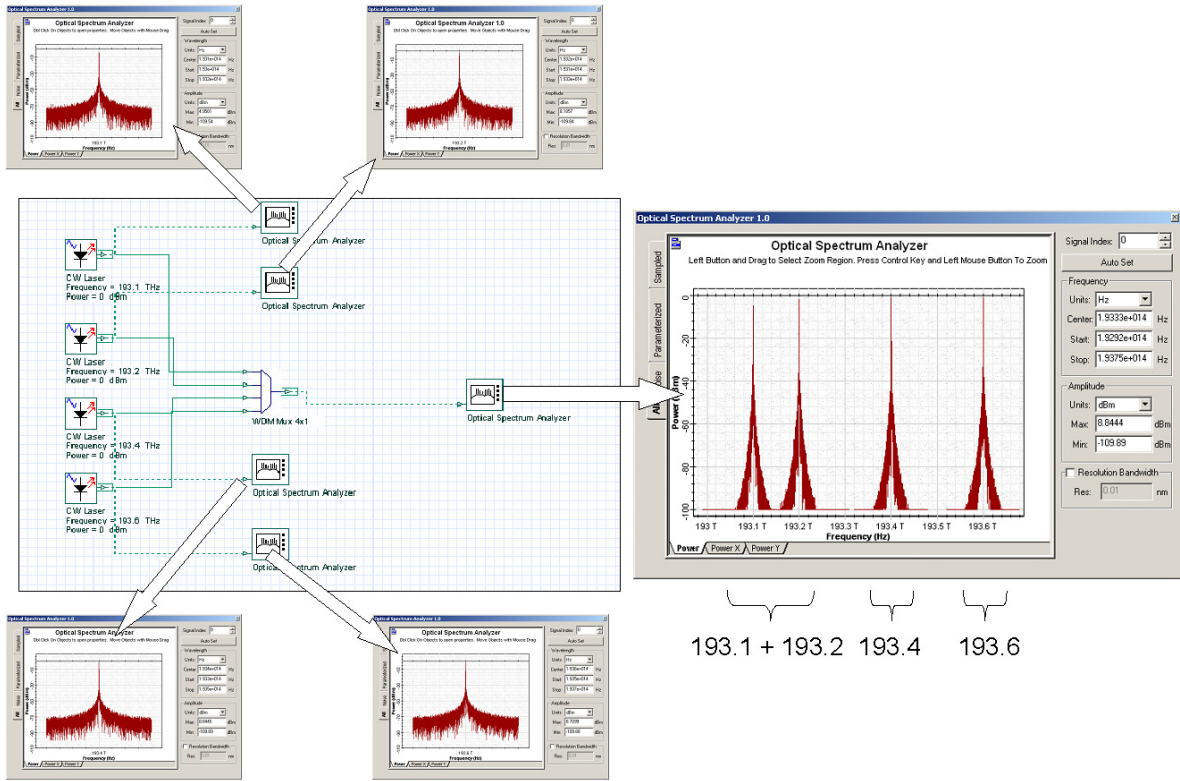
Optical Spectrum Analyzer 1.0

Optical Spectrum Analyzer
Dbl Click On Objects to open properties. Move Objects with Mouse Drag
Signal Index: 0
Auto Set
Wavelength
Units: Hz
Center: 1.931e+014 Hz
Start: 1.93e+014 Hz
Stop: 1.932e+014 Hz
Amplitude
Units: dBm
Max: 4.0583 dBm
Min: -109.56 dBm
Resolution Bandwidth
Res: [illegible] nm
193.1 T
Frequency (Hz)
Power | Power X | Power Y

Optical Spectrum Analyzer 1.0

Optical Spectrum Analyzer
Dbl Click On Objects to open properties. Move Objects with Mouse Drag
Signal Index: 0
Auto Set
Wavelength
Units: Hz
Center: 1.932e+014 Hz
Start: 1.931e+014 Hz
Stop: 1.933e+014 Hz
Amplitude
Units: dBm
Max: 8.1957 dBm
Min: -109.66 dBm
Resolution Bandwidth
Res: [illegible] nm
193.2 T
Frequency (Hz)
Power | Power X | Power Y

CW Laser
Frequency = 193.1 THz
Power = 0 dBm

CW Laser
Frequency = 193.2 THz
Power = 0 dBm

CW Laser
Frequency = 193.4 THz
Power = 0 dBm

CW Laser
Frequency = 193.6 THz
Power = 0 dBm

Optical Spectrum Analyzer
Optical Spectrum Analyzer
WDM Mux 4x1
Optical Spectrum Analyzer
Optical Spectrum Analyzer
Optical Spectrum Analyzer

Optical Spectrum Analyzer 1.0
Optical Spectrum Analyzer
Left Button and Drag to Select Zoom Region. Press Control Key and Left Mouse Button To Zoom
Sampled
Parameterized
Noise
All
Power (dBm)
0
-20
-40
-60
-80
-100
193 T
193.1 T
193.2 T
193.3 T
193.4 T
193.5 T
193.6 T
Frequency (Hz)
Power | Power X | Power Y
Signal Index: 0
Auto Set
Frequency
Units: Hz
Center: 1.9333e+014 Hz
Start: 1.9292e+014 Hz
Stop: 1.9375e+014 Hz
Amplitude
Units: dBm
Max: 8.8444 dBm
Min: -109.89 dBm
Resolution Bandwidth
Res: 0.01 nm

193.1 + 193.2
193.4
193.6

Optical Spectrum Analyzer 1.0
Optical Spectrum Analyzer
Dbl Click On Objects to open properties. Move Objects with Mouse Drag
Signal Index: 0
Auto Set
Wavelength
Units: Hz
Center: 1.934e+014 Hz
Start: 1.933e+014 Hz
Stop: 1.935e+014 Hz
Amplitude
Units: dBm
Max: 8.8445 dBm
Min: -109.89 dBm
Resolution Bandwidth
Res: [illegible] nm
193.4 T
Frequency (Hz)
Power | Power X | Power Y

Optical Spectrum Analyzer 1.0
Optical Spectrum Analyzer
Dbl Click On Objects to open properties. Move Objects with Mouse Drag
Signal Index: 0
Auto Set
Wavelength
Units: Hz
Center: 1.936e+014 Hz
Start: 1.935e+014 Hz
Stop: 1.937e+014 Hz
Amplitude
Units: dBm
Max: 8.7209 dBm
Min: -109.68 dBm
Resolution Bandwidth
Res: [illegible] nm
193.6 T
Frequency (Hz)
Power | Power X | Power Y